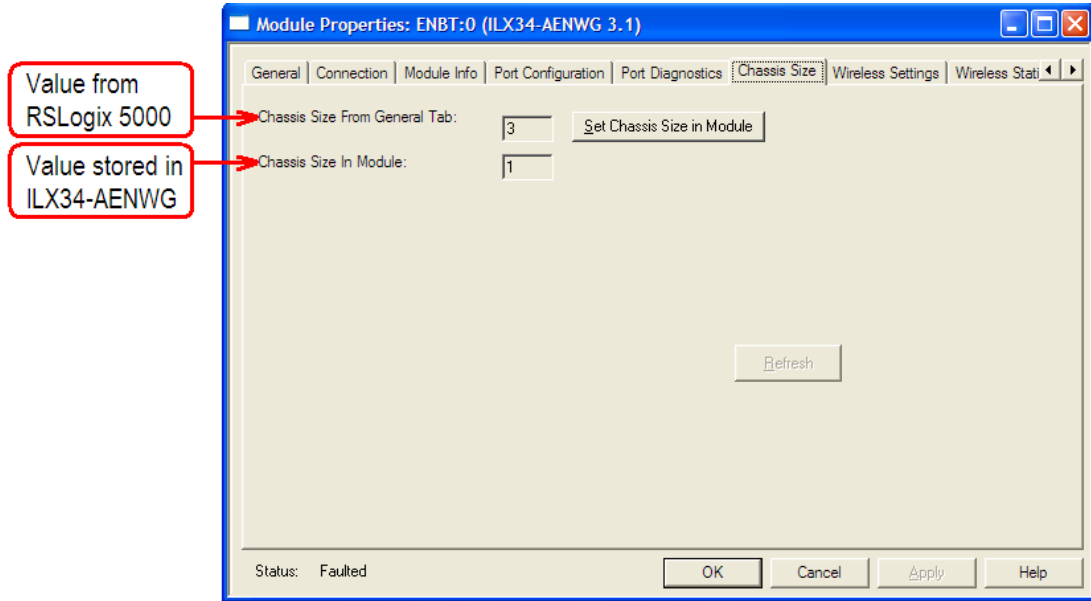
Value from RSLogix 5000

Value stored in ILX34-AENWG

Module Properties: ENBT:0 (ILX34-AENWG 3.1)

General | Connection | Module Info | Port Configuration | Port Diagnostics | Chassis Size | Wireless Settings | Wireless Stati

Chassis Size From General Tab: 3

Set Chassis Size in Module

Chassis Size In Module: 1

Refresh

Status: Faulted

OK | Cancel | Apply | Help